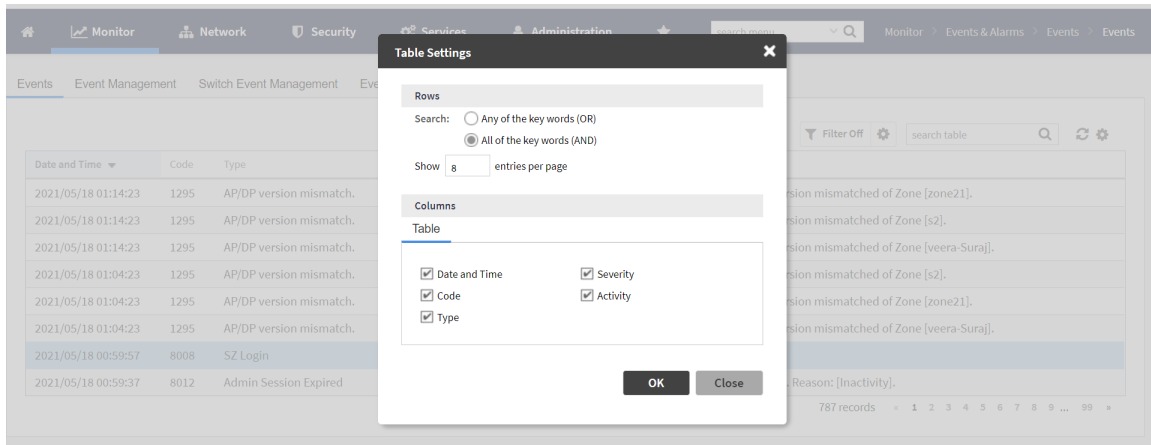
Monitor Network Security Services Administration search menu Monitor > Events & Alarms > Events > Events

Events Event Management Switch Event Management Eve

Filter Off search table

| Date and Time | Code | Type | |
|---|---|---|---|
| 2021/05/18 01:14:23 | 1295 | AP/DP version mismatch. | sion mismatched of Zone [zone21]. |
| 2021/05/18 01:14:23 | 1295 | AP/DP version mismatch. | sion mismatched of Zone [s2]. |
| 2021/05/18 01:14:23 | 1295 | AP/DP version mismatch. | sion mismatched of Zone [veera-Suraj]. |
| 2021/05/18 01:04:23 | 1295 | AP/DP version mismatch. | sion mismatched of Zone [s2]. |
| 2021/05/18 01:04:23 | 1295 | AP/DP version mismatch. | sion mismatched of Zone [zone21]. |
| 2021/05/18 01:04:23 | 1295 | AP/DP version mismatch. | sion mismatched of Zone [veera-Suraj]. |
| 2021/05/18 00:59:57 | 8008 | SZ Login | |
| 2021/05/18 00:59:37 | 8012 | Admin Session Expired | Reason: [Inactivity]. |

787 records « 1 2 3 4 5 6 7 8 9 ... 99 »

Table Settings

Rows

Search: Any of the key words (OR)
All of the key words (AND)

Show 8 entries per page

Columns

Table

Date and Time
Severity
Code
Activity
Type

OK Close